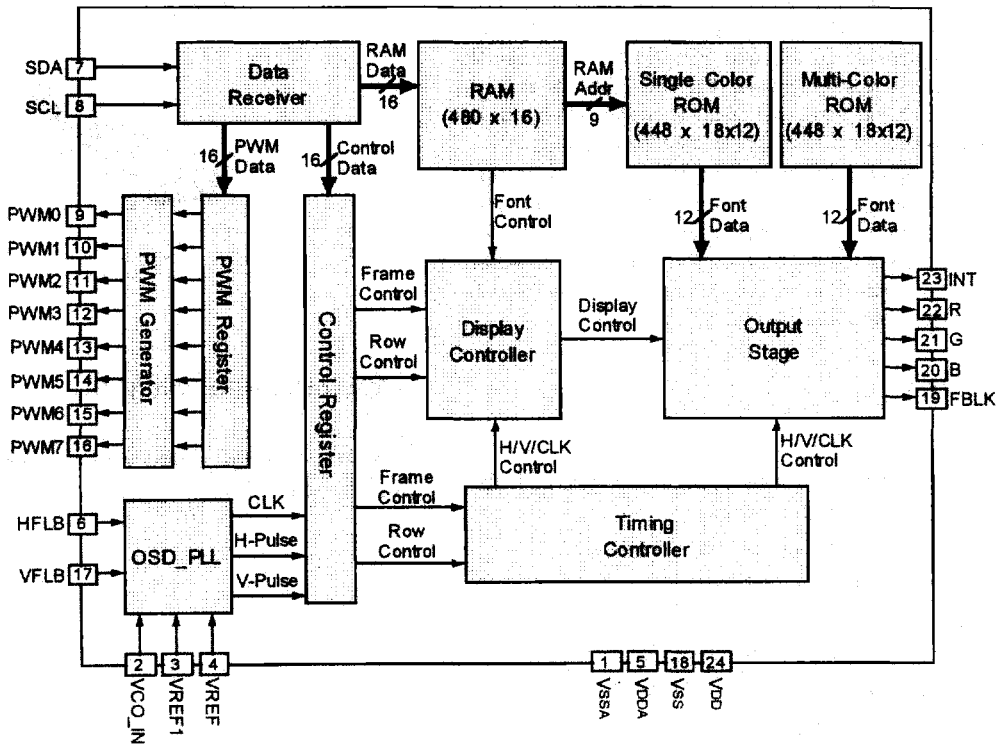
SDA 7
SCL 8
Data Receiver
RAM Data
16
RAM (480 x 16)
RAM Addr
9
Single Color ROM (448 x 18x12)
Multi-Color ROM (448 x 18x12)
16 PWM Data
16 Control Data
Font Control
12 Font Data
12 Font Data
PWM0 9
PWM1 10
PWM2 11
PWM3 12
PWM4 13
PWM5 14
PWM6 15
PWM7 16
PWM Generator
PWM Register
Control Register
Frame Control
Row Control
Display Controller
Display Control
Output Stage
23 INT
22 R
21 G
20 B
19 FBLK
H/V/CLK Control
H/V/CLK Control
HFLB 6
VFLB 17
OSD_PLL
CLK
H-Pulse
V-Pulse
Frame Control
Row Control
Timing Controller
2 VCO_IN
3 VREF1
4 VREF
1 VSSA
5 VDDA
18 VSS
24 VDD